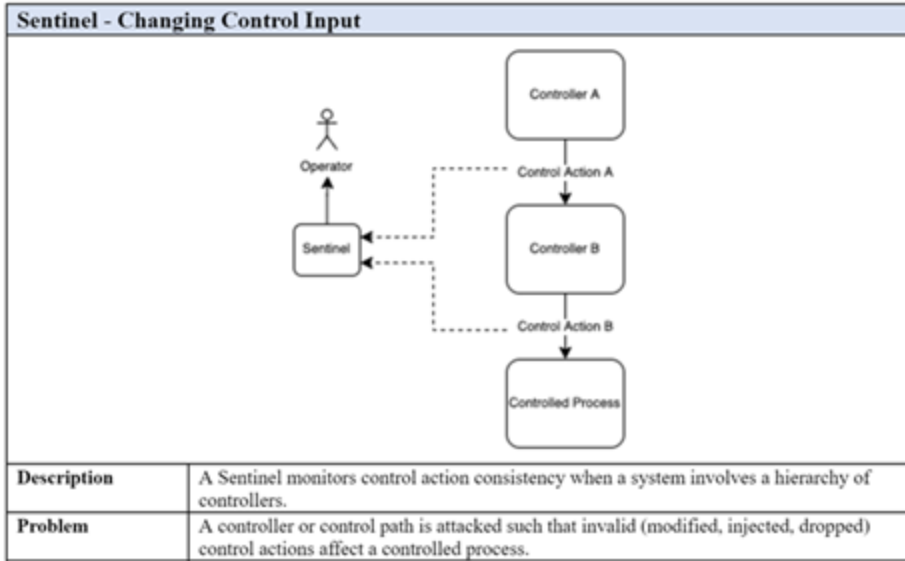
Sentinel - Changing Control Input

Operator

Controller A

Control Action A

Sentinel

Controller B

Control Action B

Controlled Process

| Description | A Sentinel monitors control action consistency when a system involves a hierarchy of controllers. |
|---|---|
| Problem | A controller or control path is attacked such that invalid (modified, injected, dropped) control actions affect a controlled process. |